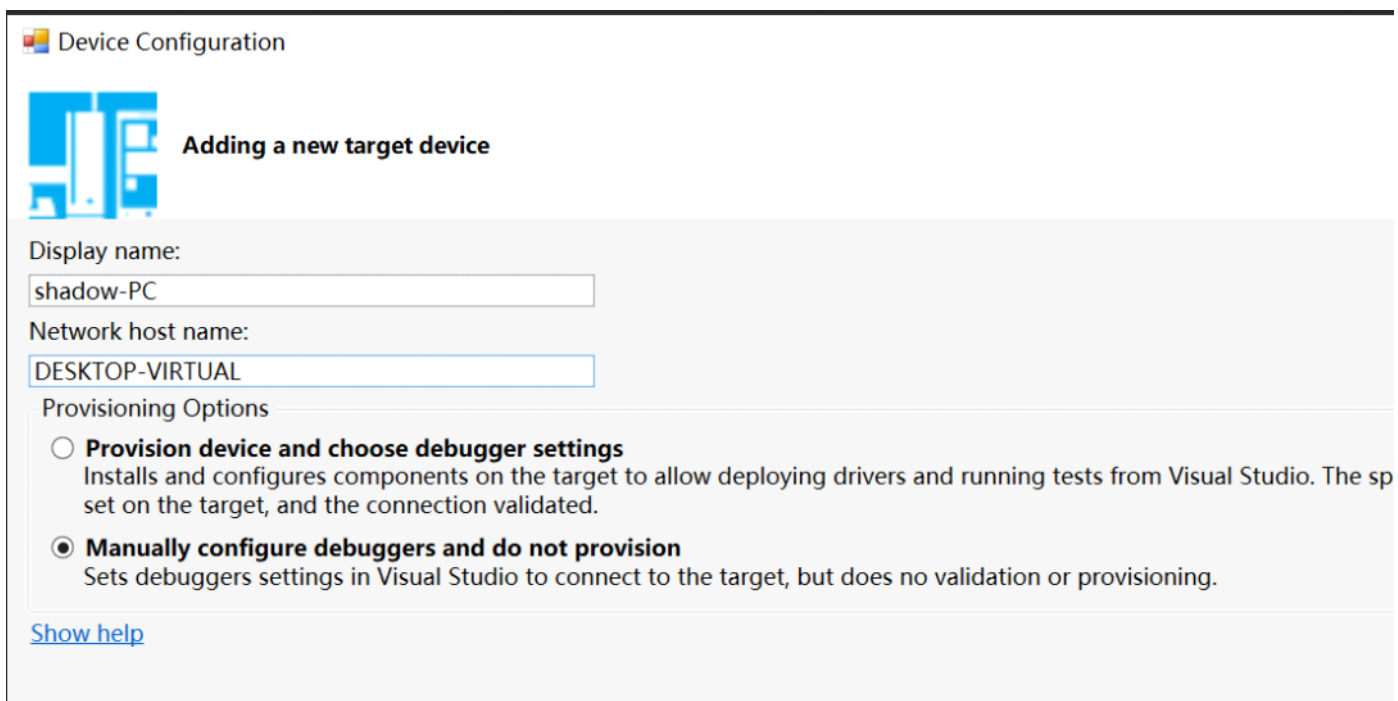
Device Configuration

Adding a new target device

Display name:

shadow-PC

Network host name:

DESKTOP-VIRTUAL

Provisioning Options

Provision device and choose debugger settings
Installs and configures components on the target to allow deploying drivers and running tests from Visual Studio. The sp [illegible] set on the target, and the connection validated.

Manually configure debuggers and do not provision
Sets debuggers settings in Visual Studio to connect to the target, but does no validation or provisioning.

Show help